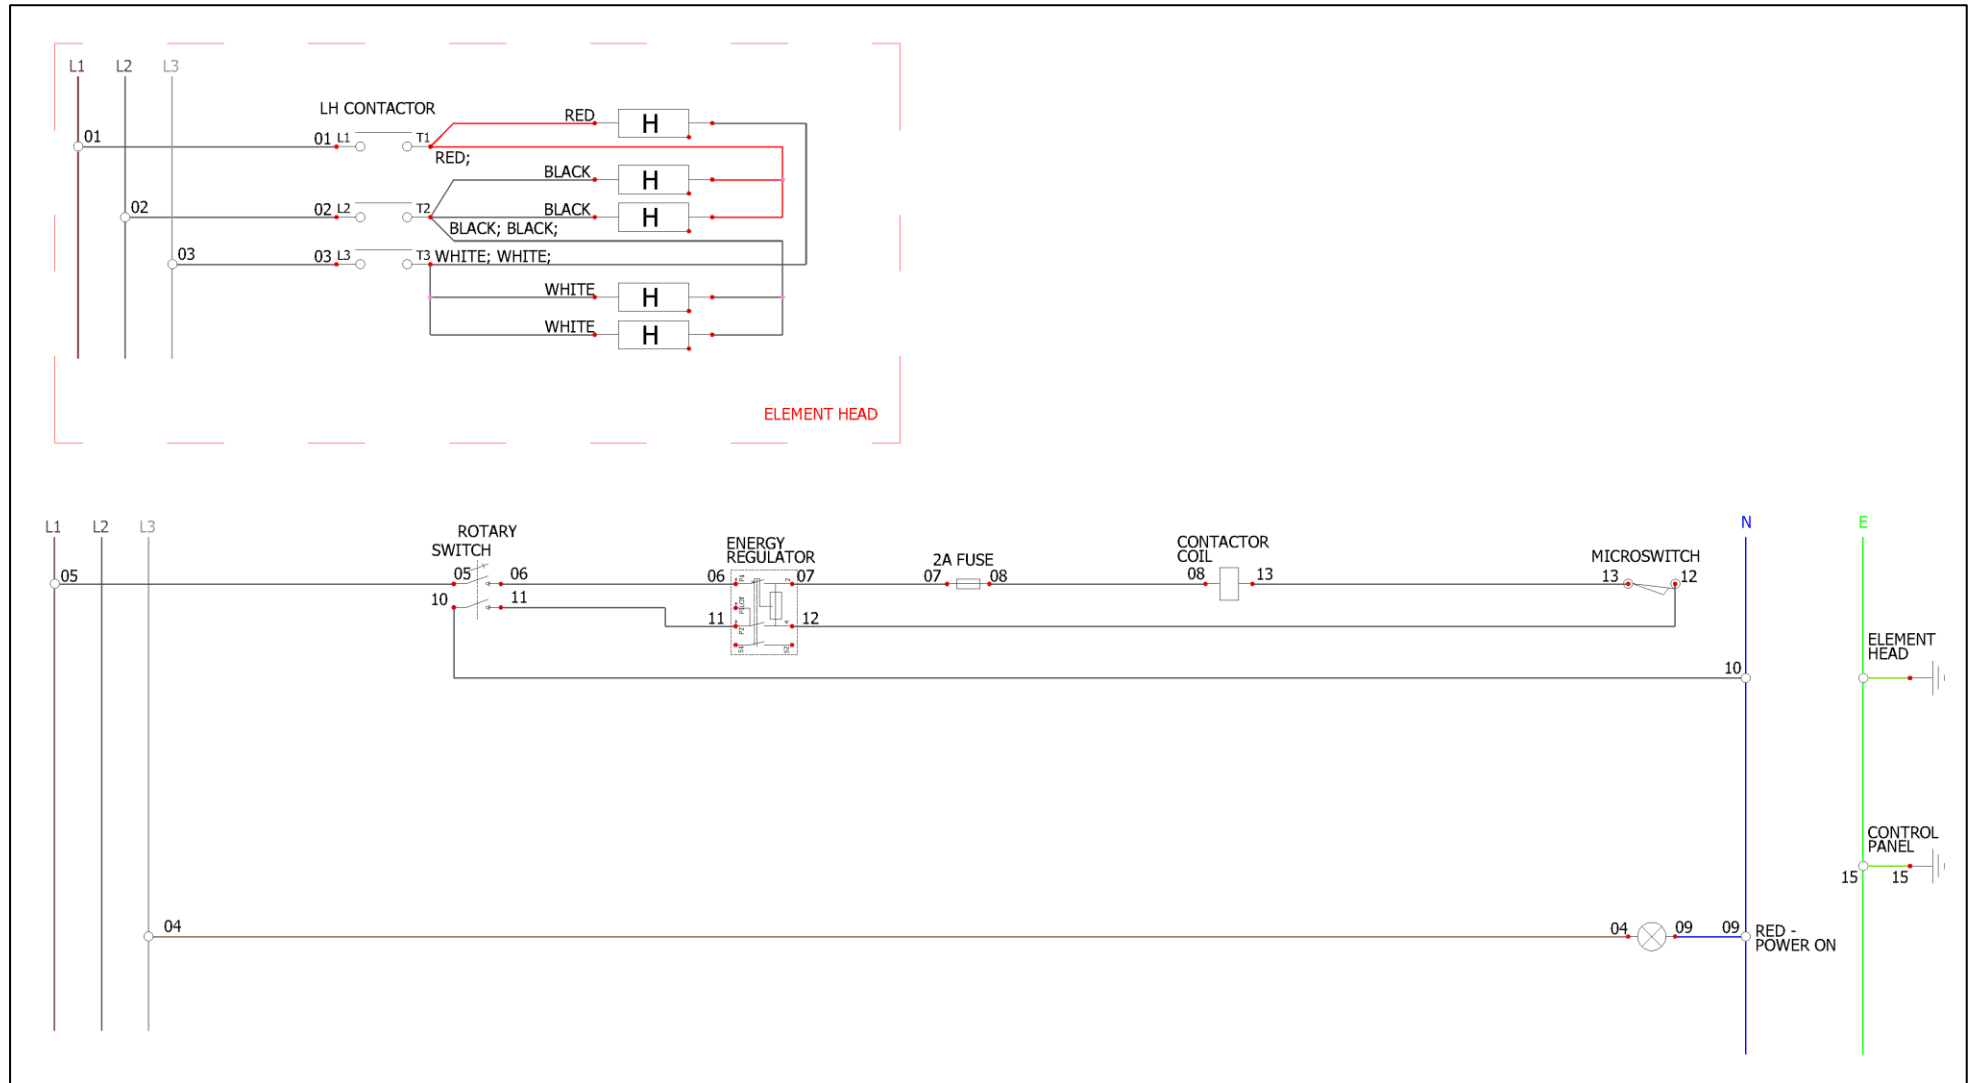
L1 L2 L3

LH CONTACTOR

01 01 L1 T1 RED

RED;

BLACK

02 02 L2 T2 BLACK

BLACK; BLACK;

03 03 L3 T3 WHITE; WHITE;

WHITE

WHITE

H H H H H

ELEMENT HEAD

L1 L2 L3

ROTARY SWITCH

ENERGY REGULATOR

2A FUSE

CONTACTOR COIL

MICROSWITCH

N

E

05 05 06 06 07 07 08 08 13 13 12

10 11 11 12

10

ELEMENT HEAD

CONTROL PANEL

15 15

04 04 09 09 RED - POWER ON